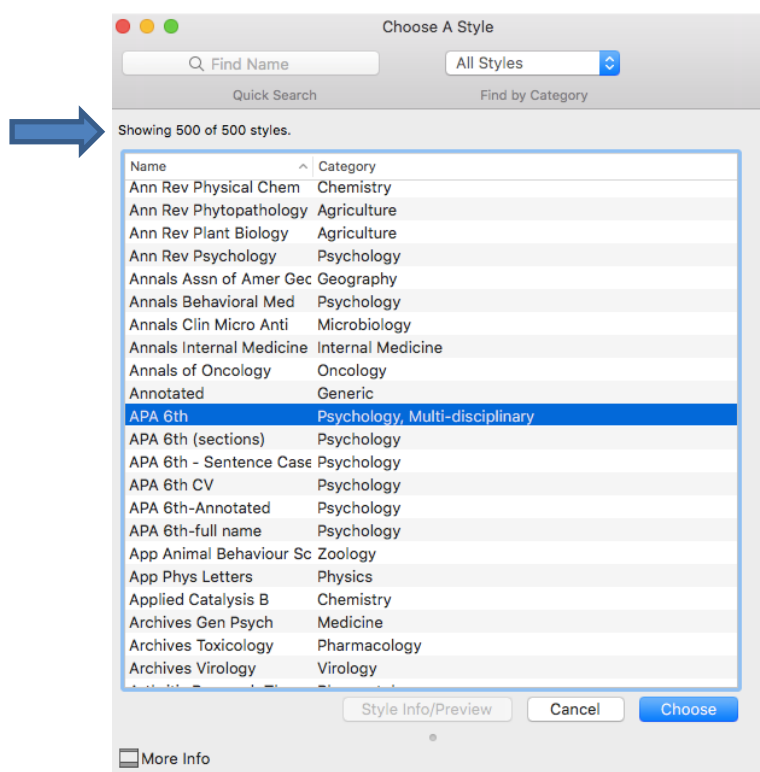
Choose A Style

Find Name

All Styles

Quick Search

Find by Category

Showing 500 of 500 styles.

| Name | Category |
|---|---|
| Ann Rev Physical Chem | Chemistry |
| Ann Rev Phytopathology | Agriculture |
| Ann Rev Plant Biology | Agriculture |
| Ann Rev Psychology | Psychology |
| Annals Assn of Amer Geo | Geography |
| Annals Behavioral Med | Psychology |
| Annals Clin Micro Anti | Microbiology |
| Annals Internal Medicine | Internal Medicine |
| Annals of Oncology | Oncology |
| Annotated | Generic |
| APA 6th | Psychology, Multi-disciplinary |
| APA 6th (sections) | Psychology |
| APA 6th - Sentence Case | Psychology |
| APA 6th CV | Psychology |
| APA 6th-Annotated | Psychology |
| APA 6th-full name | Psychology |
| App Animal Behaviour Sc | Zoology |
| App Phys Letters | Physics |
| Applied Catalysis B | Chemistry |
| Archives Gen Psych | Medicine |
| Archives Toxicology | Pharmacology |
| Archives Virology | Virology |
| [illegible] | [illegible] |

Style Info/Preview

Cancel

Choose

More Info